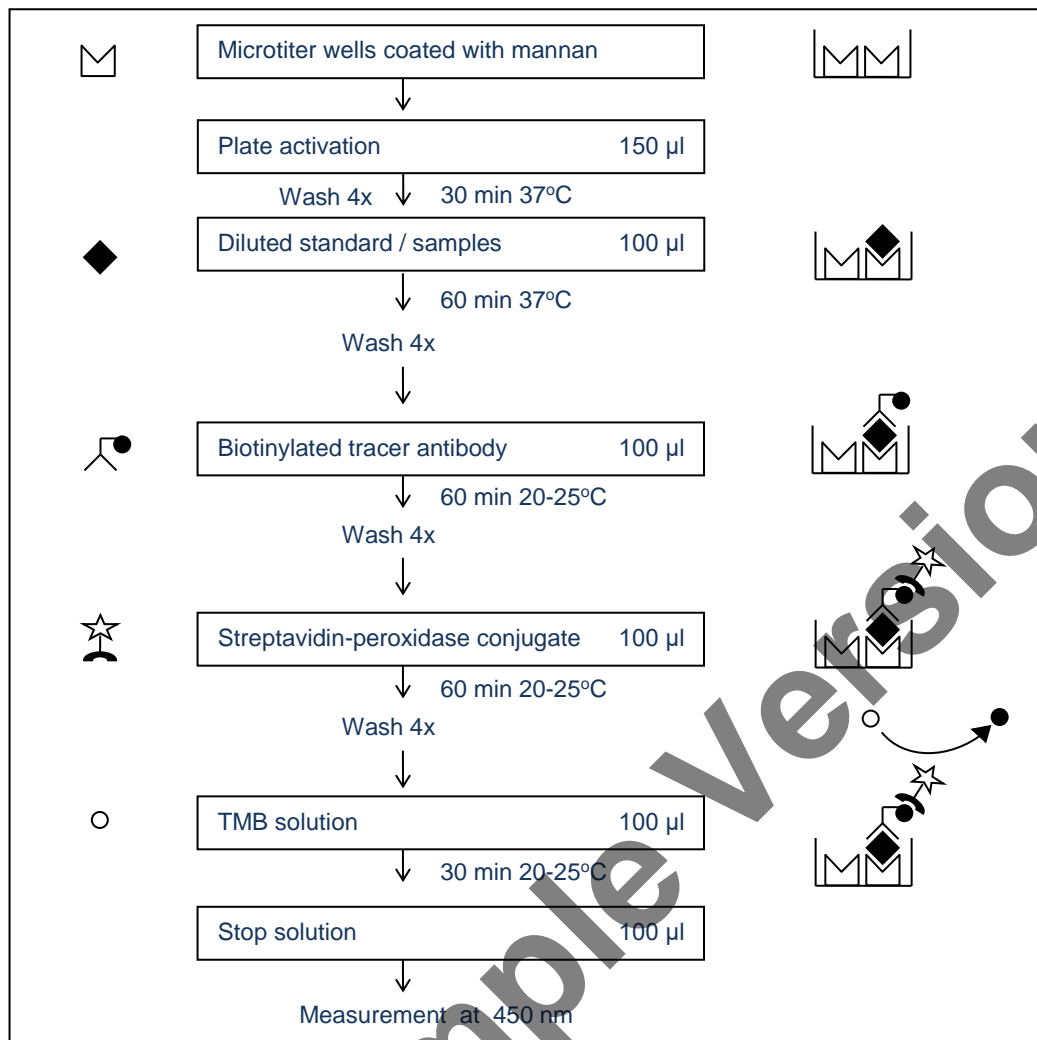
Microtiter wells coated with mannan

Plate activation 150 µl

Wash 4x 30 min 37$^{o}$C

Diluted standard / samples 100 µl

60 min 37$^{o}$C

Wash 4x

Biotinylated tracer antibody 100 µl

60 min 20-25$^{o}$C

Wash 4x

Streptavidin-peroxidase conjugate 100 µl

60 min 20-25$^{o}$C

Wash 4x

TMB solution 100 µl

30 min 20-25$^{o}$C

Stop solution 100 µl

Measurement at 450 nm

Sample Version